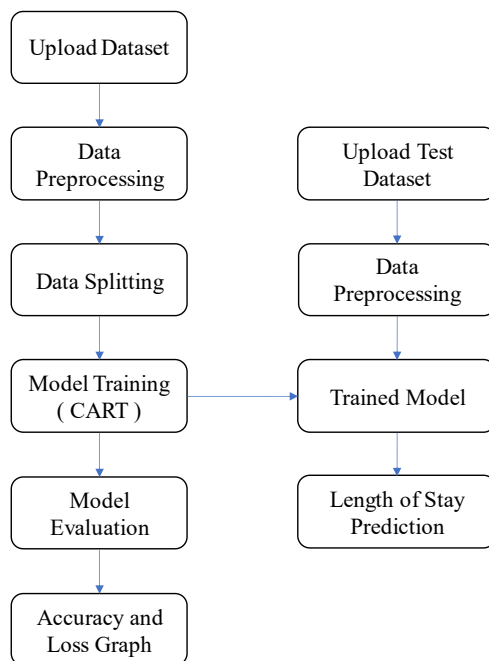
Upload Dataset

Data Preprocessing

Data Splitting

Model Training ( CART )

Model Evaluation

Accuracy and Loss Graph

Upload Test Dataset

Data Preprocessing

Trained Model

Length of Stay Prediction